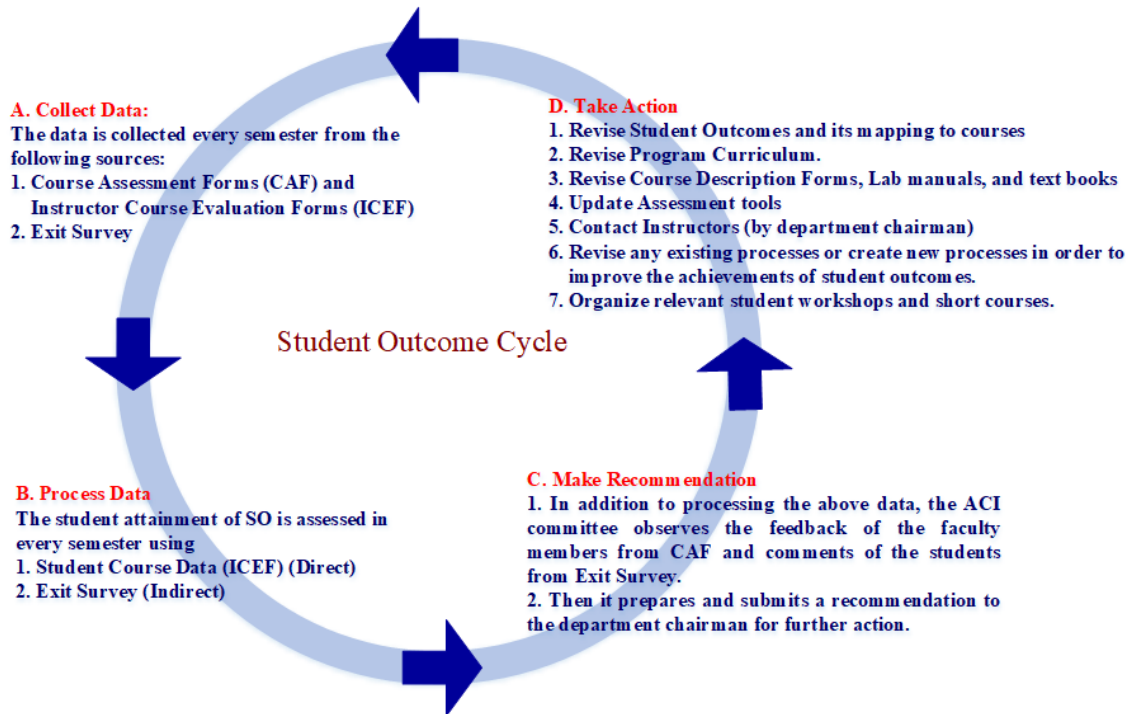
A. Collect Data:
The data is collected every semester from the following sources:
1. Course Assessment Forms (CAF) and Instructor Course Evaluation Forms (ICEF)
2. Exit Survey

D. Take Action
1. Revise Student Outcomes and its mapping to courses
2. Revise Program Curriculum.
3. Revise Course Description Forms, Lab manuals, and text books
4. Update Assessment tools
5. Contact Instructors (by department chairman)
6. Revise any existing processes or create new processes in order to improve the achievements of student outcomes.
7. Organize relevant student workshops and short courses.

Student Outcome Cycle

B. Process Data
The student attainment of SO is assessed in every semester using
1. Student Course Data (ICEF) (Direct)
2. Exit Survey (Indirect)

C. Make Recommendation
1. In addition to processing the above data, the ACI committee observes the feedback of the faculty members from CAF and comments of the students from Exit Survey.
2. Then it prepares and submits a recommendation to the department chairman for further action.